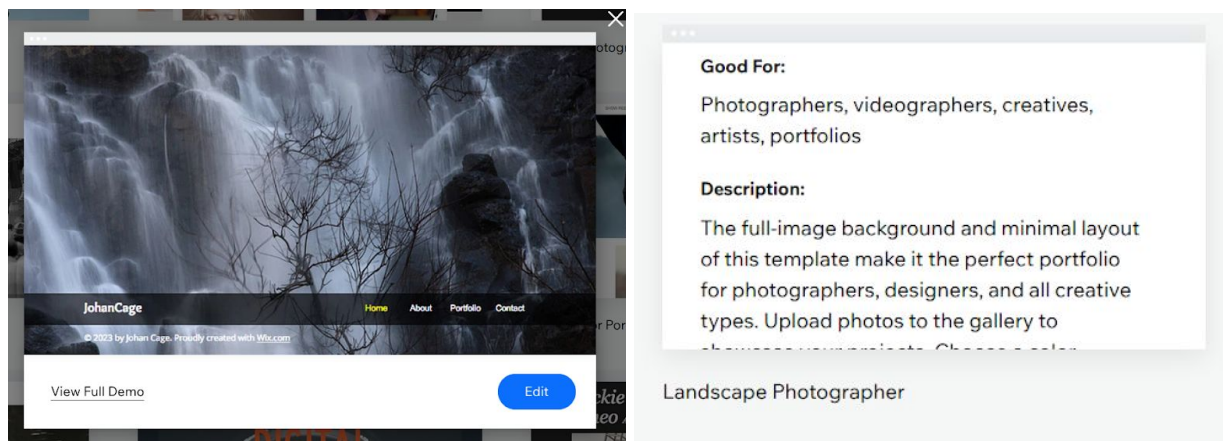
JohanCage

Home About Portfolio Contact

© 2023 by Johan Cage. Proudly created with Wix.com

View Full Demo

Edit

Good For:

Photographers, videographers, creatives, artists, portfolios

Description:

The full-image background and minimal layout of this template make it the perfect portfolio for photographers, designers, and all creative types. Upload photos to the gallery to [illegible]

Landscape Photographer